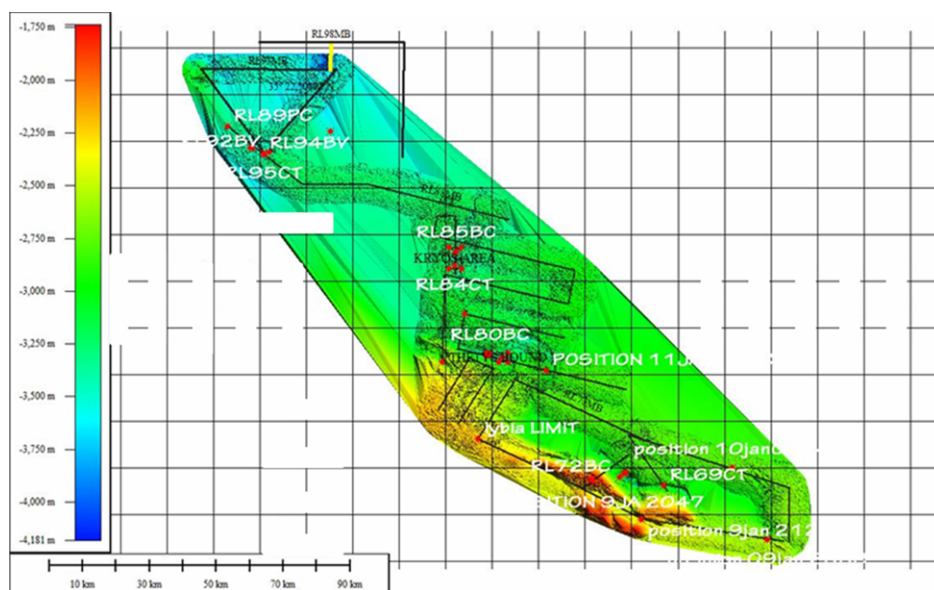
-1,750 m
-2,000 m
-2,250 m
-2,500 m
-2,750 m
-3,000 m
-3,250 m
-3,500 m
-3,750 m
-4,000 m
-4,181 m

RL98MB
RL89PC
92BV RL94BV
RL95CT
RL85BC
KRYOS AREA
RL84CT
RL80BC
POSITION 11JA
lybia LIMIT
position 10jan
RL72BC
RL69CT
SITION 9JA 2047
position 9jan 212
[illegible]

10 km
30 km
50 km
70 km
90 km